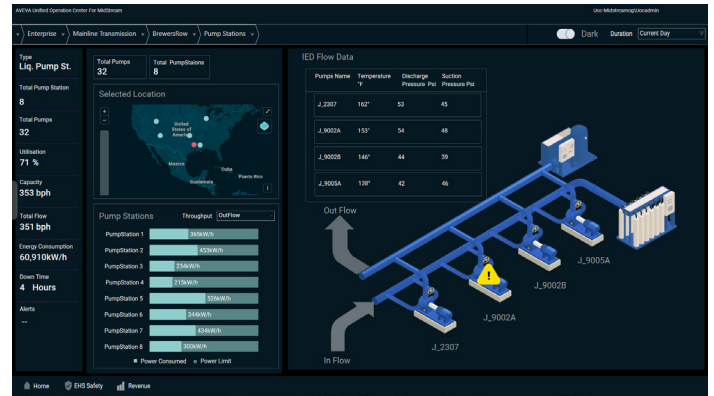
AVEVA Unified Operation Center For MidStream

Uoc-Midstreamog\Uocadmin

Enterprise | Mainline Transmission | BrewersRow | Pump Stations

Dark Duration Current Day

Type
Liq. Pump St.

Total Pump Station
8

Total Pumps
32

Utilisation
71 %

Capacity
353 bph

Total Flow
351 bph

Energy Consumption
60,910kW/h

Down Time
4 Hours

Alerts
--

Total Pumps
32

Total PumpStaions
8

Selected Location

United States of America

Mexico

Cuba

Guatemala

Puerto Rico

Pump Stations

Throughput OutFlow

PumpStation 1 365kW/h
PumpStation 2 453kW/h
PumpStation 3 234kW/h
PumpStation 4 215kW/h
PumpStation 5 526kW/h
PumpStation 6 344kW/h
PumpStation 7 434kW/h
PumpStation 8 300kW/h

Power Consumed Power Limit

IED Flow Data

| Pumps Name | Temperature °F | Discharge Pressure Psi | Suction Pressure Psi |
|---|---|---|---|
| J_2307 | 162° | 53 | 45 |
| J_9002A | 153° | 54 | 48 |
| J_9002B | 146° | 44 | 39 |
| J_9005A | 138° | 42 | 46 |

Out Flow

In Flow

J_9005A

J_9002B

J_9002A

J_2307

Home EHS Safety Revenue